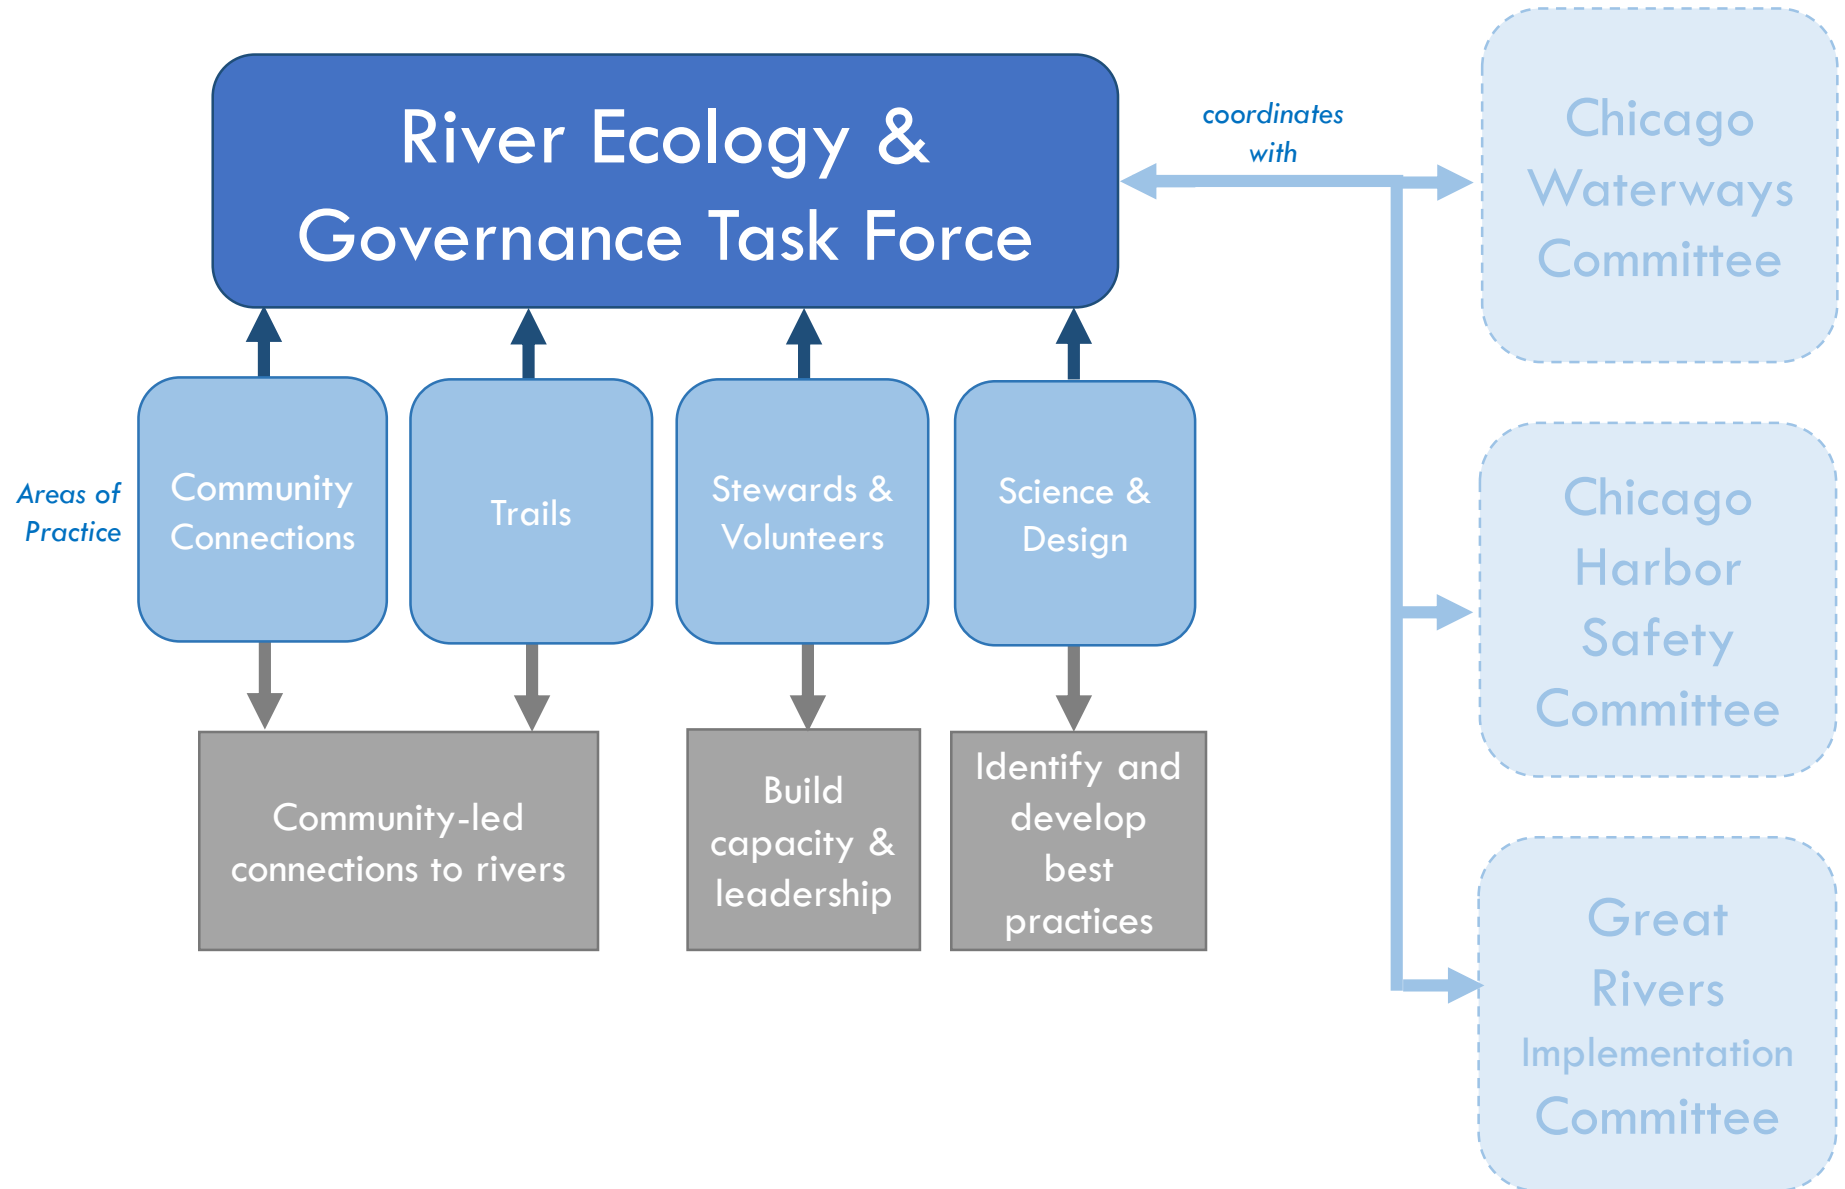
River Ecology & Governance Task Force

coordinates with

Chicago Waterways Committee

Areas of Practice

Community Connections

Trails

Stewards & Volunteers

Science & Design

Chicago Harbor Safety Committee

Community-led connections to rivers

Build capacity & leadership

Identify and develop best practices

Great Rivers Implementation Committee